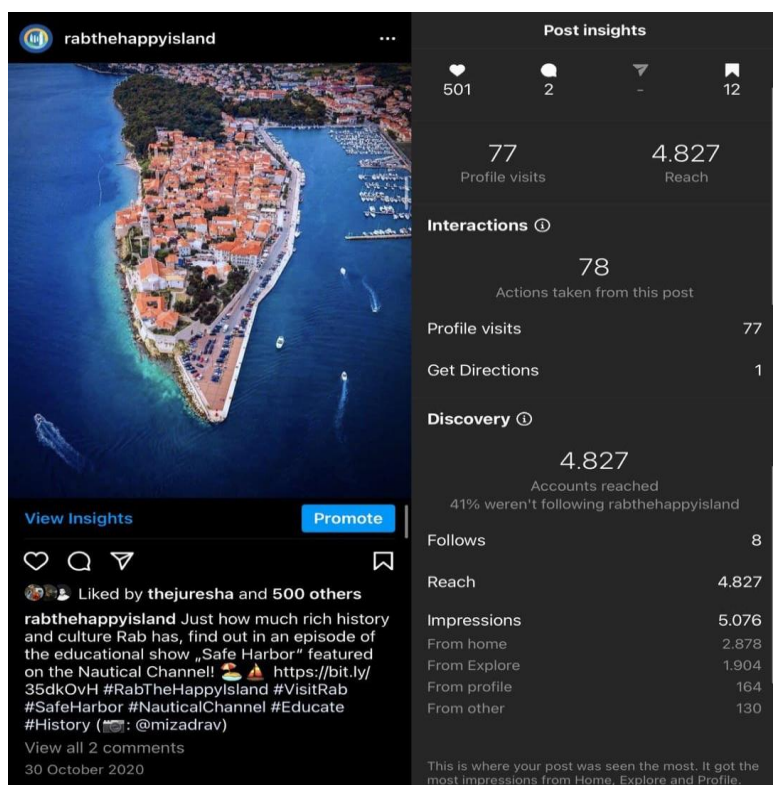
rabthehappyisland ···

View Insights
Promote

Liked by thejuresha and 500 others

rabthehappyisland Just how much rich history and culture Rab has, find out in an episode of the educational show „Safe Harbor" featured on the Nautical Channel! 🏝️⛵ https://bit.ly/35dkOvH #RabTheHappyIsland #VisitRab #SafeHarbor #NauticalChannel #Educate #History (📷: @mizadrav)

View all 2 comments

30 October 2020

Post insights

501
2
-
12

77
Profile visits

4.827
Reach

Interactions ⓘ

78
Actions taken from this post

Profile visits 77

Get Directions 1

Discovery ⓘ

4.827
Accounts reached
41% weren't following rabthehappyisland

Follows 8

Reach 4.827

Impressions 5.076

From home 2.878

From Explore 1.904

From profile 164

From other 130

This is where your post was seen the most. It got the most impressions from Home, Explore and Profile.